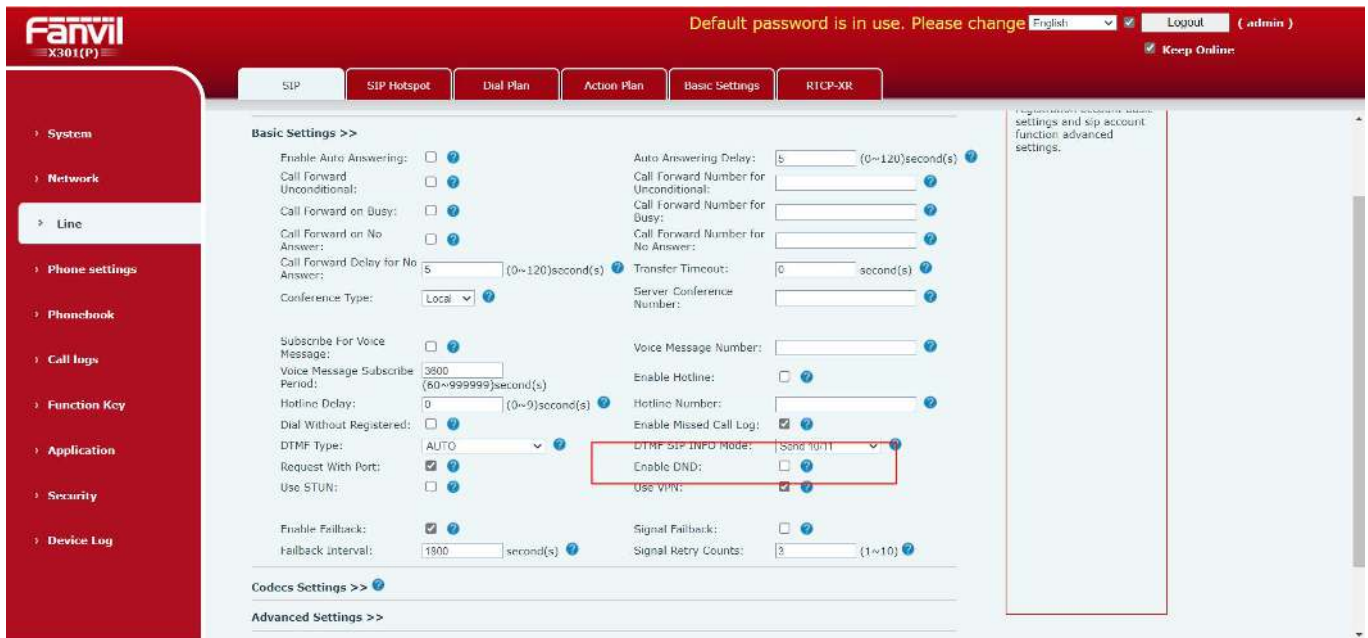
Fanvil
X301(P)

Default password is in use. Please change English Logout (admin)
Keep Online

System
Network
Line
Phone settings
Phonebook
Call logs
Function Key
Application
Security
Device Log

SIP | SIP Hotspot | Dial Plan | Action Plan | Basic Settings | RTCP-XR

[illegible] settings and sip account function advanced settings.

Basic Settings >>

| | | | |
|---|---|---|---|
| Enable Auto Answering: | ☐ | Auto Answering Delay: | 5 (0~120)second(s) |
| Call Forward Unconditional: | ☐ | Call Forward Number for Unconditional: | |
| Call Forward on Busy: | ☐ | Call Forward Number for Busy: | |
| Call Forward on No Answer: | ☐ | Call Forward Number for No Answer: | |
| Call Forward Delay for No Answer: | 5 (0~120)second(s) | Transfer Timeout: | 0 second(s) |
| Conference Type: | Local | Server Conference Number: | |
| Subscribe For Voice Message: | ☐ | Voice Message Number: | |
| Voice Message Subscribe Period: | 3600 (60~999999)second(s) | Enable Hotline: | ☐ |
| Hotline Delay: | 0 (0~9)second(s) | Hotline Number: | |
| Dial Without Registered: | ☐ | Enable Missed Call Log: | ☑ |
| DTMF Type: | AUTO | DTMF SIP INFO Mode: | Send 10/11 |
| Request With Port: | ☑ | Enable DND: | ☐ |
| Use STUN: | ☐ | Use VPN: | ☑ |
| Enable Failback: | ☑ | Signal Failback: | ☐ |
| Failback Interval: | 1800 second(s) | Signal Retry Counts: | 3 (1~10) |

Codecs Settings >>

Advanced Settings >>